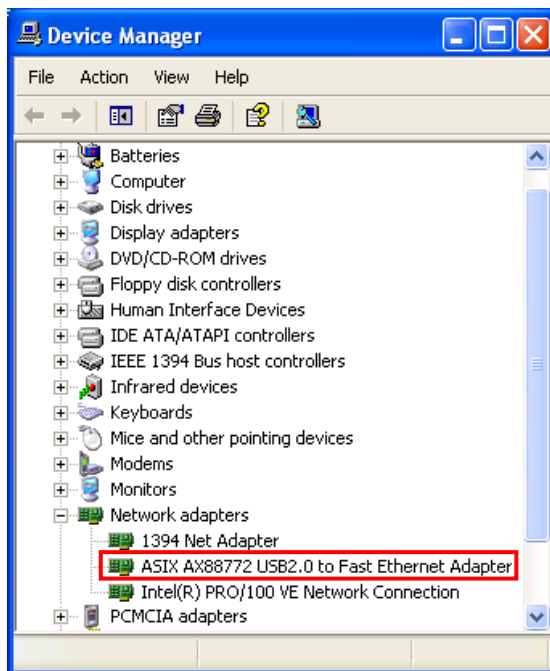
Device Manager

File Action View Help

Batteries
Computer
Disk drives
Display adapters
DVD/CD-ROM drives
Floppy disk controllers
Human Interface Devices
IDE ATA/ATAPI controllers
IEEE 1394 Bus host controllers
Infrared devices
Keyboards
Mice and other pointing devices
Modems
Monitors
Network adapters
1394 Net Adapter
ASIX AX88772 USB2.0 to Fast Ethernet Adapter
Intel(R) PRO/100 VE Network Connection
PCMCIA adapters